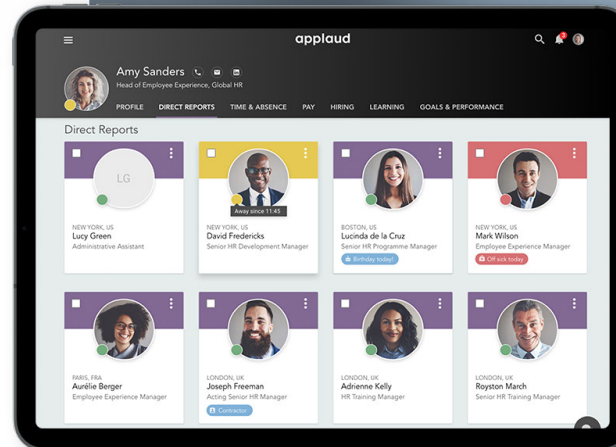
applaud

Amy Sanders
Head of Employee Experience, Global HR

PROFILE DIRECT REPORTS TIME & ABSENCE PAY HIRING LEARNING GOALS & PERFORMANCE

Direct Reports

LG
NEW YORK, US
Lucy Green
Administrative Assistant

Away since 11:45
NEW YORK, US
David Fredericks
Senior HR Development Manager

BOSTON, US
Lucinda de la Cruz
Senior HR Programme Manager
Birthday today!

NEW YORK, US
Mark Wilson
Employee Experience Manager
Off sick today

PARIS, FRA
Aurélie Berger
Employee Experience Manager

LONDON, UK
Joseph Freeman
Acting Senior HR Manager
Contractor

LONDON, UK
Adrienne Kelly
HR Training Manager

LONDON, UK
Royston March
HR Training Manager